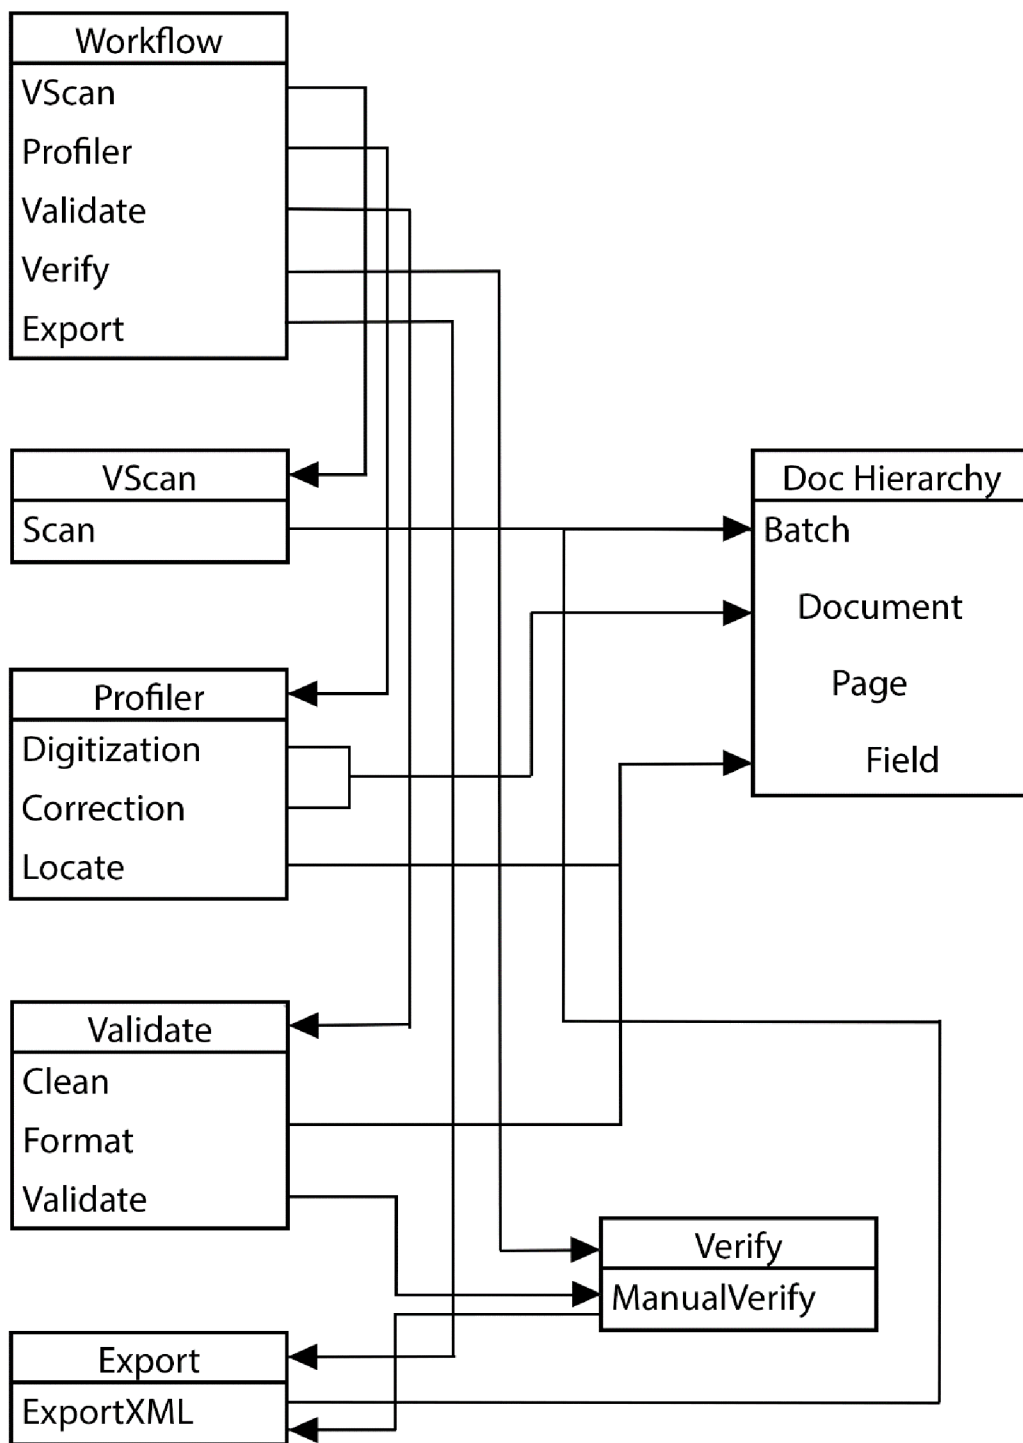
Workflow
VScan
Profiler
Validate
Verify
Export

VScan
Scan

Doc Hierarchy
Batch
Document
Page
Field

Profiler
Digitization
Correction
Locate

Validate
Clean
Format
Validate

Verify
ManualVerify

Export
ExportXML